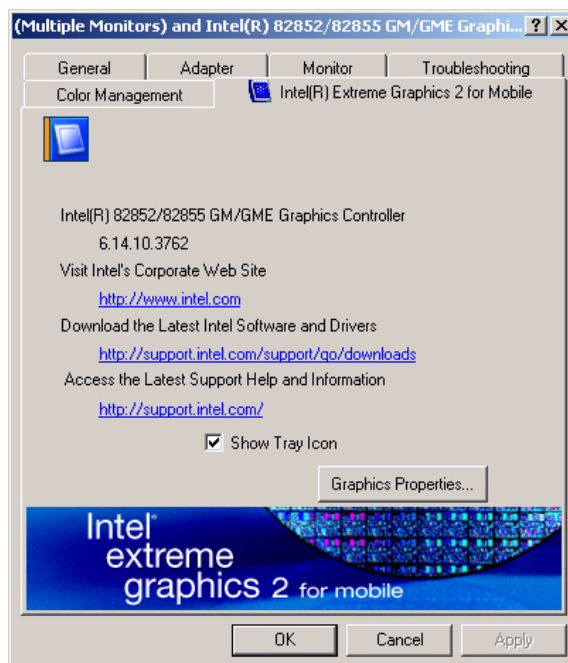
(Multiple Monitors) and Intel(R) 82852/82855 GM/GME Graphi... ? X

General | Adapter | Monitor | Troubleshooting
Color Management | Intel(R) Extreme Graphics 2 for Mobile

Intel(R) 82852/82855 GM/GME Graphics Controller

6.14.10.3762

Visit Intel's Corporate Web Site

http://www.intel.com

Download the Latest Intel Software and Drivers

http://support.intel.com/support/go/downloads

Access the Latest Support Help and Information

http://support.intel.com/

☑ Show Tray Icon

Graphics Properties...

Intel® extreme graphics 2 for mobile

OK | Cancel | Apply